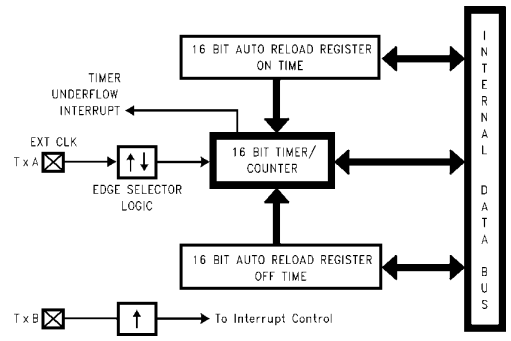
16 BIT AUTO RELOAD REGISTER
ON TIME

TIMER
UNDERFLOW
INTERRUPT

EXT CLK
TxA

↑↓

EDGE SELECTOR
LOGIC

16 BIT TIMER/
COUNTER

16 BIT AUTO RELOAD REGISTER
OFF TIME

TxB

↑

To Interrupt Control

I
N
T
E
R
N
A
L

D
A
T
A

B
U
S